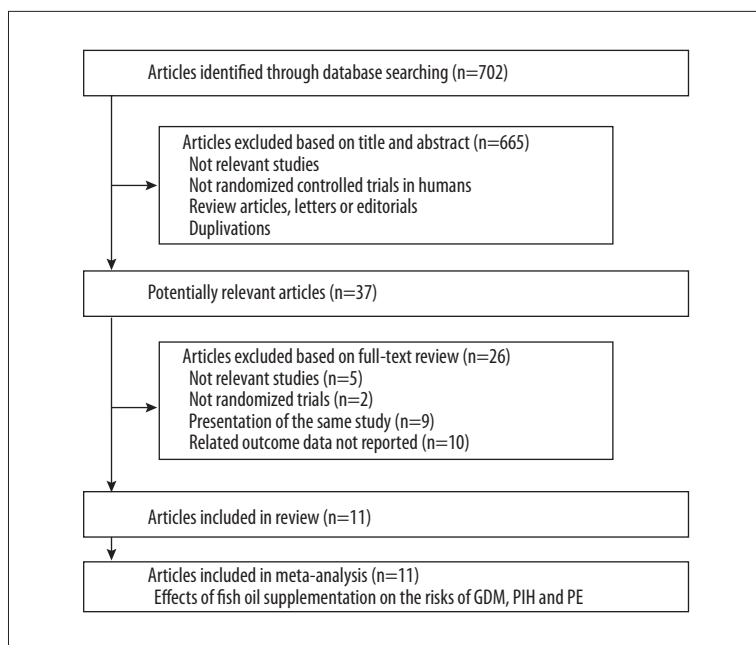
Articles identified through database searching (n=702)

Articles excluded based on title and abstract (n=665)
Not relevant studies
Not randomized controlled trials in humans
Review articles, letters or editorials
Duplivations

Potentially relevant articles (n=37)

Articles excluded based on full-text review (n=26)
Not relevant studies (n=5)
Not randomized trials (n=2)
Presentation of the same study (n=9)
Related outcome data not reported (n=10)

Articles included in review (n=11)

Articles included in meta-analysis (n=11)
Effects of fish oil supplementation on the risks of GDM, PIH and PE